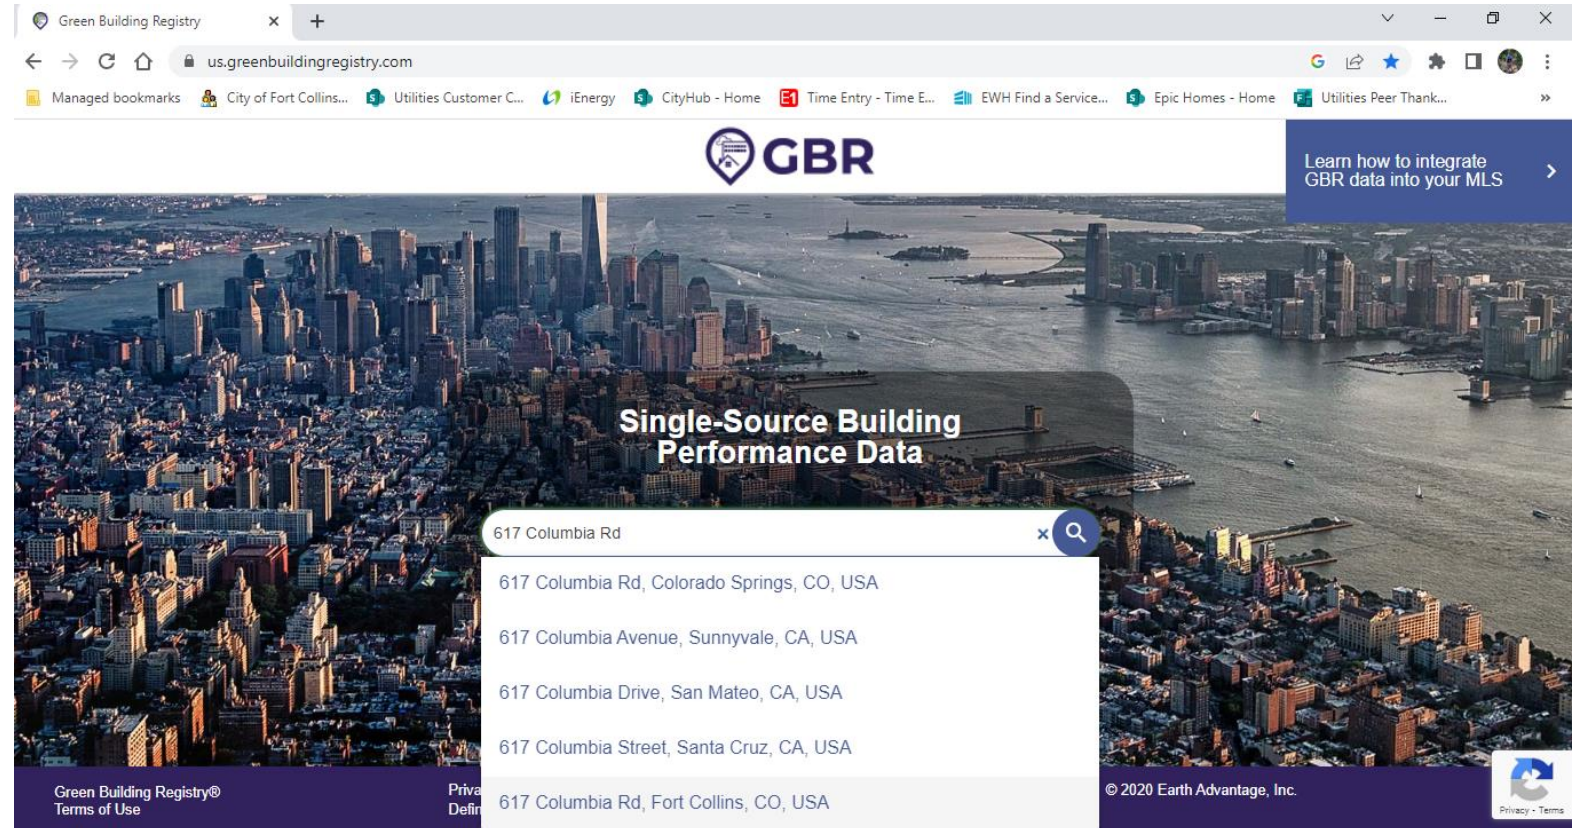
Green Building Registry ×  +

us.greenbuildingregistry.com

Managed bookmarks  City of Fort Collins...  Utilities Customer C...  iEnergy  CityHub - Home  Time Entry - Time E...  EWH Find a Service...  Epic Homes - Home  Utilities Peer Thank...  »

GBR

Learn how to integrate GBR data into your MLS ›

Single-Source Building Performance Data

617 Columbia Rd ×

617 Columbia Rd, Colorado Springs, CO, USA

617 Columbia Avenue, Sunnyvale, CA, USA

617 Columbia Drive, San Mateo, CA, USA

617 Columbia Street, Santa Cruz, CA, USA

617 Columbia Rd, Fort Collins, CO, USA

Green Building Registry®
Terms of Use

Priva
Defi

© 2020 Earth Advantage, Inc.

Privacy - Terms